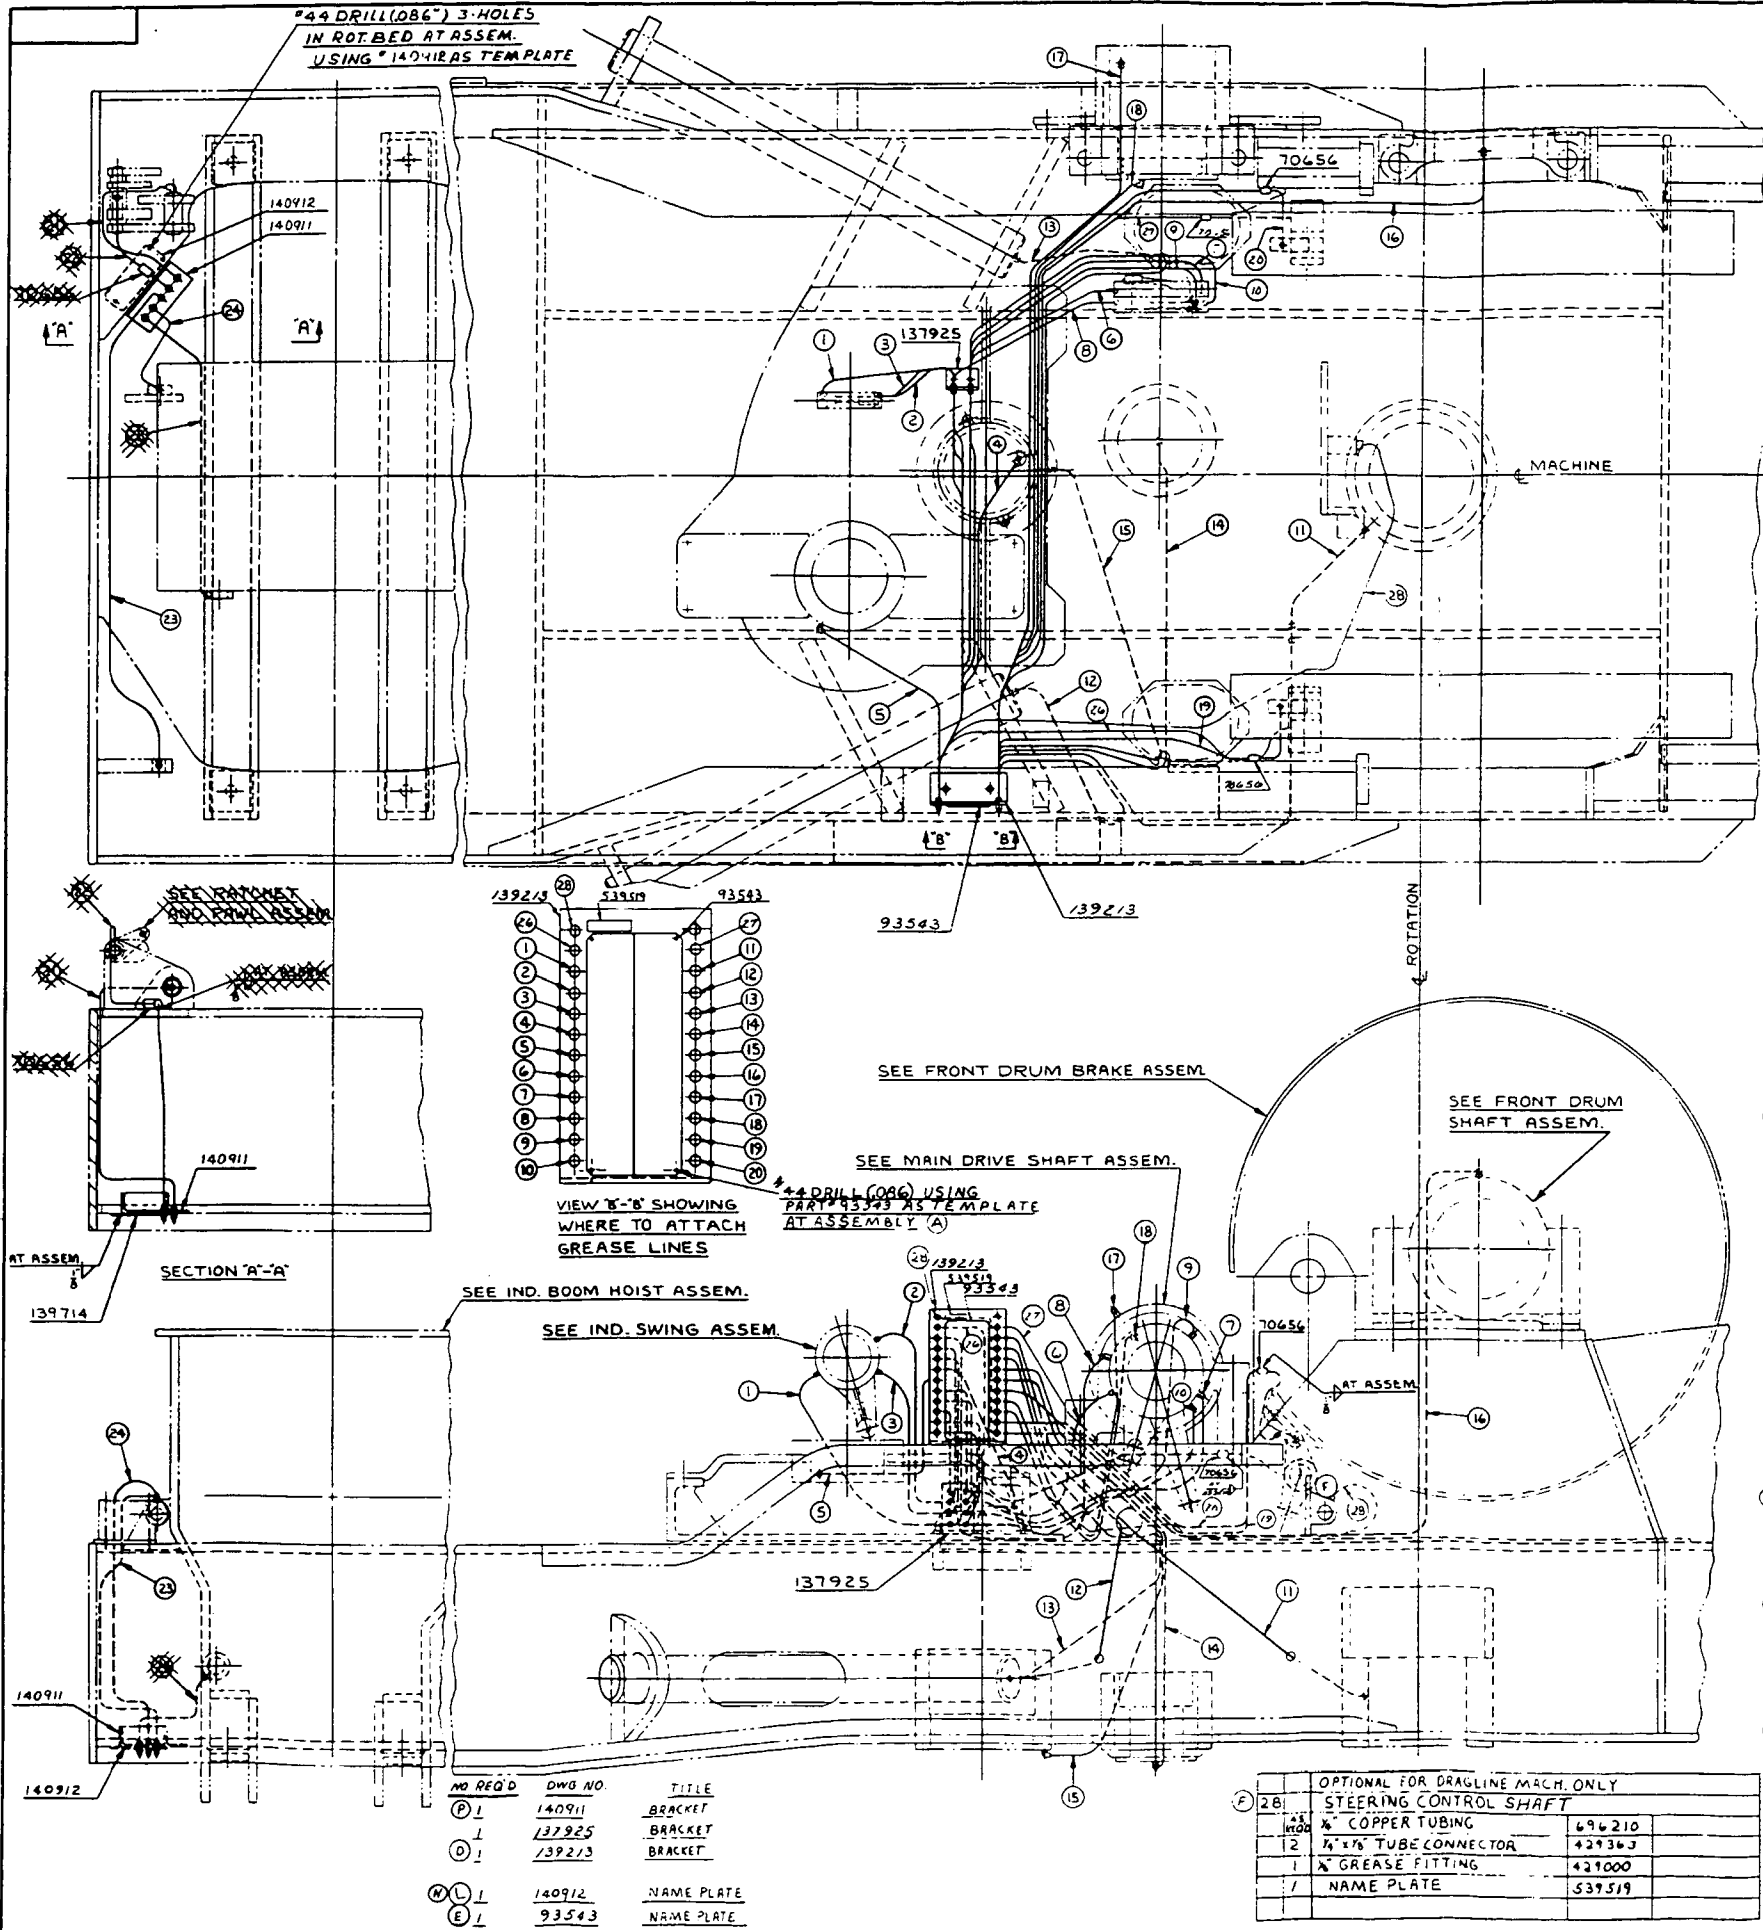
#44 DRILL (.086") 3-HOLES IN ROT. BED AT ASSEM. USING #140912 AS TEMPLATE

17
18
70656
13
27 9 70656
20
16
10
140912
140911
24
"A" "A"
137925
1 3
2
8 6
4
MACHINE
15 14 11
28
23
5
12
26 19
70656
"B" "B"
93543
139213

139213 28 539519 93543
26 27
1 11
2 12
3 13
4 14
5 15
6 16
7 17
8 18
9 19
10 20
VIEW "B"-"B" SHOWING WHERE TO ATTACH GREASE LINES
#44 DRILL (.086) USING PART #93543 AS TEMPLATE AT ASSEMBLY (A)

SEE RATCHET AND PAWL ASSEM.
140911
AT ASSEM.
SECTION "A"-"A"
139714

ROTATION

SEE FRONT DRUM BRAKE ASSEM.
SEE FRONT DRUM SHAFT ASSEM.
SEE MAIN DRIVE SHAFT ASSEM.
SEE IND. BOOM HOIST ASSEM.
SEE IND. SWING ASSEM.
28 139213 539519 93543
2 27 8 17 18 9
1 3 4 6 10 7 70656
AT ASSEM.
16
5
70656
19 F 29
137925
13 12 11
14
15
24
23
140911
140912

| NO REQ'D | DWG NO. | TITLE |
|---|---|---|
| (P) 1 | 140911 | BRACKET |
| 1 | 137925 | BRACKET |
| (D) 1 | 139213 | BRACKET |
| (N)(L) 1 | 140912 | NAME PLATE |
| (E) 1 | 93543 | NAME PLATE |

| | | OPTIONAL FOR DRAGLINE MACH. ONLY | |
|---|---|---|---|
| (F) | 28 | STEERING CONTROL SHAFT | |
| | AS REQ'D | ⅛" COPPER TUBING | 696210 |
| | 12 | ⅛" x ⅛" TUBE CONNECTOR | 429363 |
| | 1 | ⅛" GREASE FITTING | 429000 |
| | 1 | NAME PLATE | 539519 |